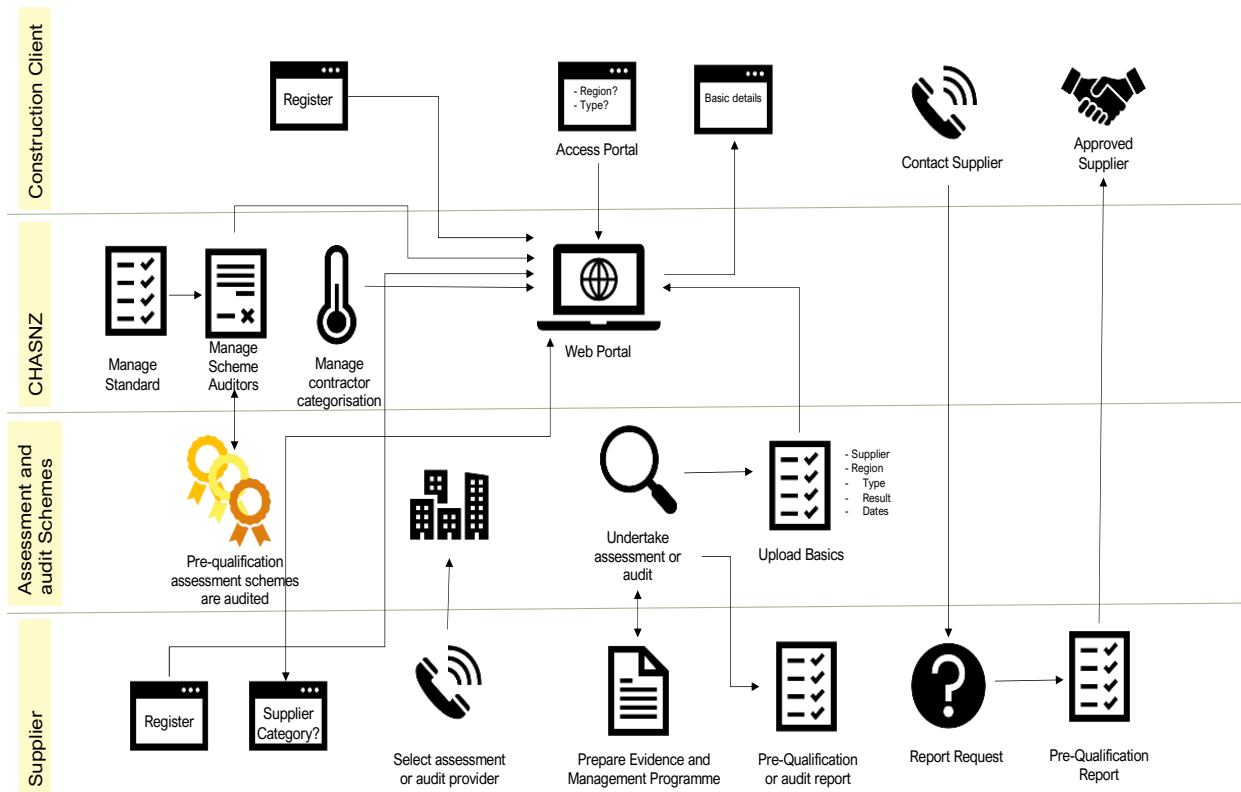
Construction Client

Register

- Region?
- Type?

Access Portal

Basic details

Contact Supplier

Approved Supplier

CHASNZ

Manage Standard

Manage Scheme Auditors

Manage contractor categorisation

Web Portal

Assessment and audit Schemes

Pre-qualification assessment schemes are audited

Undertake assessment or audit

- Supplier
- Region
- Type
- Result
- Dates

Upload Basics

Supplier

Register

Supplier Category?

Select assessment or audit provider

Prepare Evidence and Management Programme

Pre-Qualification or audit report

Report Request

Pre-Qualification Report